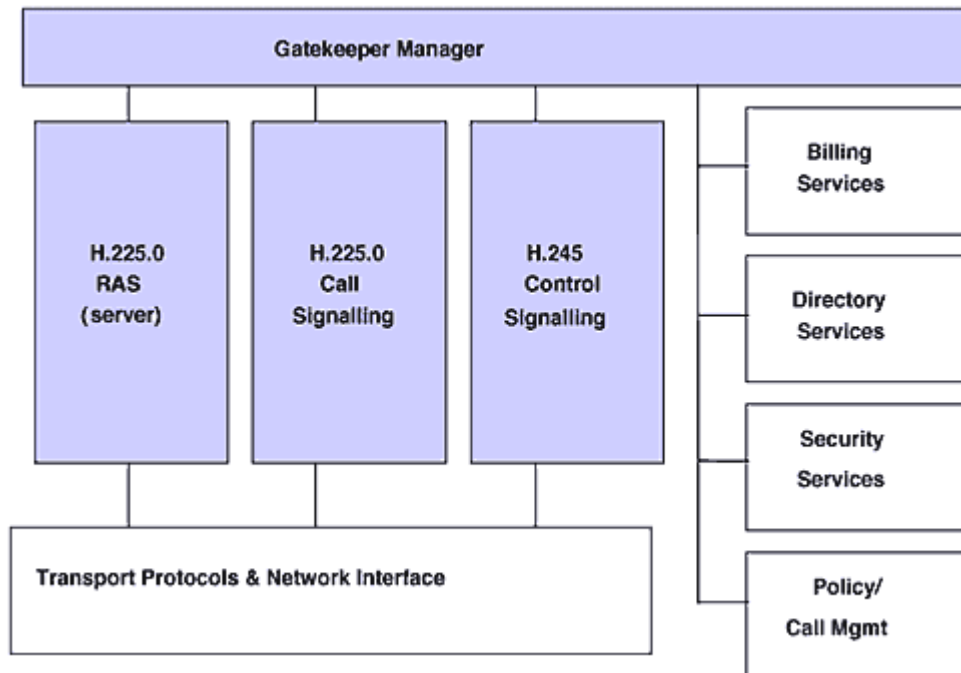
Gatekeeper Manager

H.225.0
RAS
(server)

H.225.0
Call
Signalling

H.245
Control
Signalling

Billing
Services

Directory
Services

Security
Services

Policy/
Call Mgmt

Transport Protocols & Network Interface